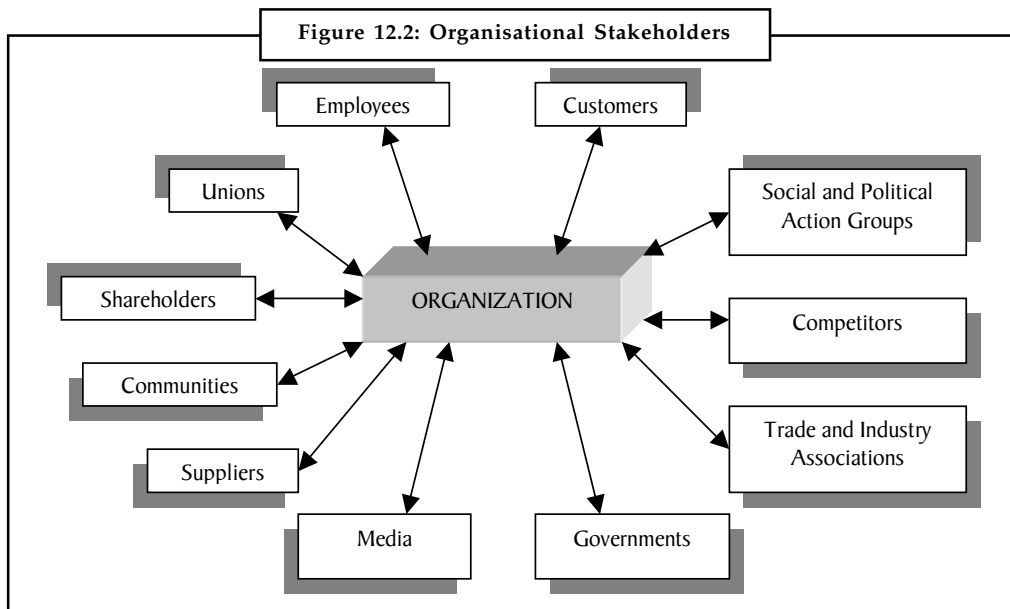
Figure 12.2: Organisational Stakeholders

Employees

Customers

Unions

Social and Political Action Groups

Shareholders

ORGANIZATION

Competitors

Communities

Trade and Industry Associations

Suppliers

Media

Governments